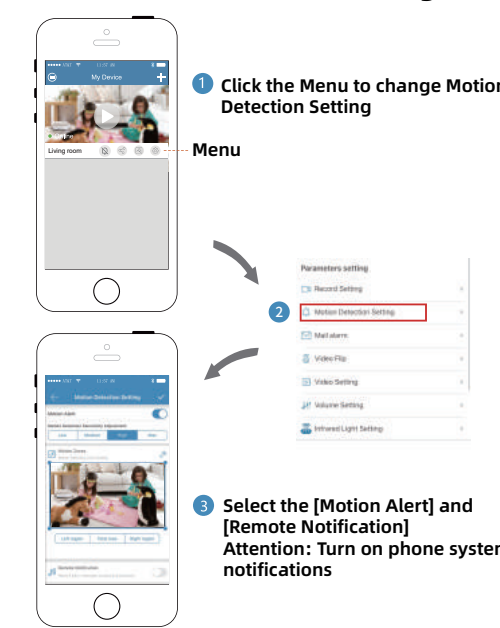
My Device

Living room

1 Click the Menu to change Motion Detection Setting

Menu

Parameters setting

Record Setting

2 Motion Detection Setting

Mail alarm

Video Flip

Video Setting

Volume Setting

Infrared Light Setting

Motion Detection Setting

Motion Alert

Low Medium High Max

Left region Total area Right region

3 Select the [Motion Alert] and [Remote Notification]
Attention: Turn on phone system notifications